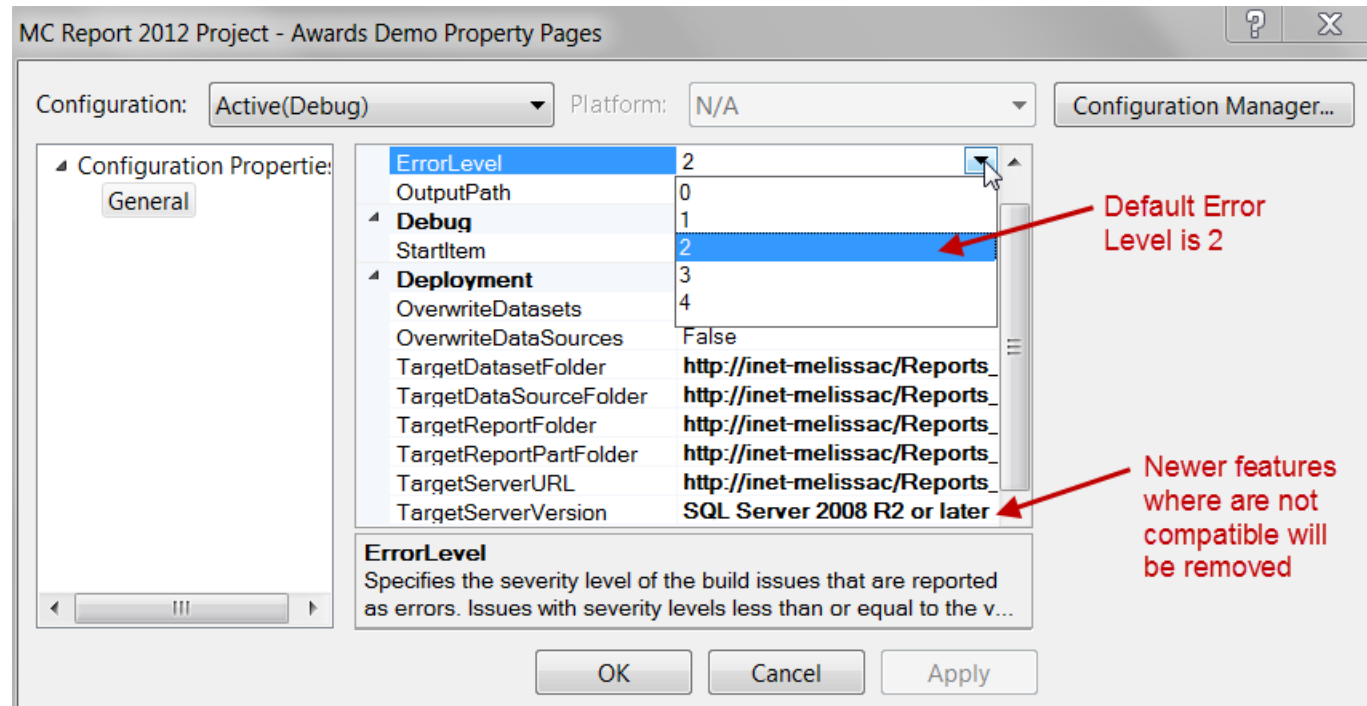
MC Report 2012 Project - Awards Demo Property Pages

?

X

Configuration: Active(Debug)

Platform: N/A

Configuration Manager...

Configuration Properties

General

ErrorLevel 2

OutputPath

Debug

StartItem

Deployment

OverwriteDatasets

OverwriteDataSources False

TargetDatasetFolder http://inet-melissac/Reports_

TargetDataSourceFolder http://inet-melissac/Reports_

TargetReportFolder http://inet-melissac/Reports_

TargetReportPartFolder http://inet-melissac/Reports_

TargetServerURL http://inet-melissac/Reports_

TargetServerVersion SQL Server 2008 R2 or later

0
1
2
3
4

Default Error Level is 2

Newer features where are not compatible will be removed

ErrorLevel

Specifies the severity level of the build issues that are reported as errors. Issues with severity levels less than or equal to the v...

OK

Cancel

Apply